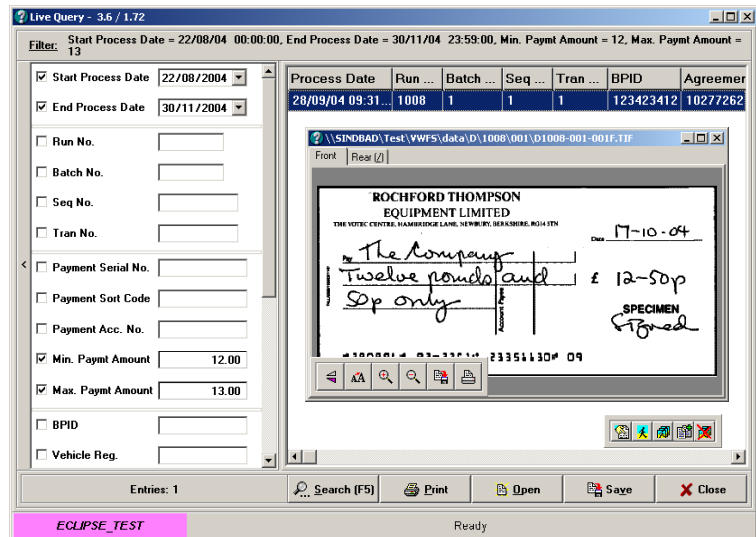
Live Query - 3.6 / 1.72

Filter: Start Process Date = 22/08/04 00:00:00, End Process Date = 30/11/04 23:59:00, Min. Paymt Amount = 12, Max. Paymt Amount = 13

☑ Start Process Date 22/08/2004
☑ End Process Date 30/11/2004
☐ Run No.
☐ Batch No.
☐ Seq No.
☐ Tran No.
☐ Payment Serial No.
☐ Payment Sort Code
☐ Payment Acc. No.
☑ Min. Paymt Amount 12.00
☑ Max. Paymt Amount 13.00
☐ BPID
☐ Vehicle Reg.

| Process Date | Run ... | Batch ... | Seq ... | Tran ... | BPID | Agreemer |
|---|---|---|---|---|---|---|
| 28/09/04 09:31... | 1008 | 1 | 1 | 1 | 123423412 | 10277262 |

\\SINDBAD\Test\WFS\data\D\1008\001\D1008-001-001F.TIF

Front | Rear (2)

ROCHFORD THOMPSON
EQUIPMENT LIMITED
THE VOTEC CENTRE, HAMBRIDGE LANE, NEWBURY, BERKSHIRE, RG14 5TN

Date 17-10-04

Pay The Company
Twelve pounds and
50p only

£ 12-50p

SPECIMEN
S.Bred

Account Payee

⑈100001⑈ 03⑉3361⑆ 23351130⑈ 09

Entries: 1

Search (F5) | Print | Open | Save | Close

ECLIPSE_TEST

Ready